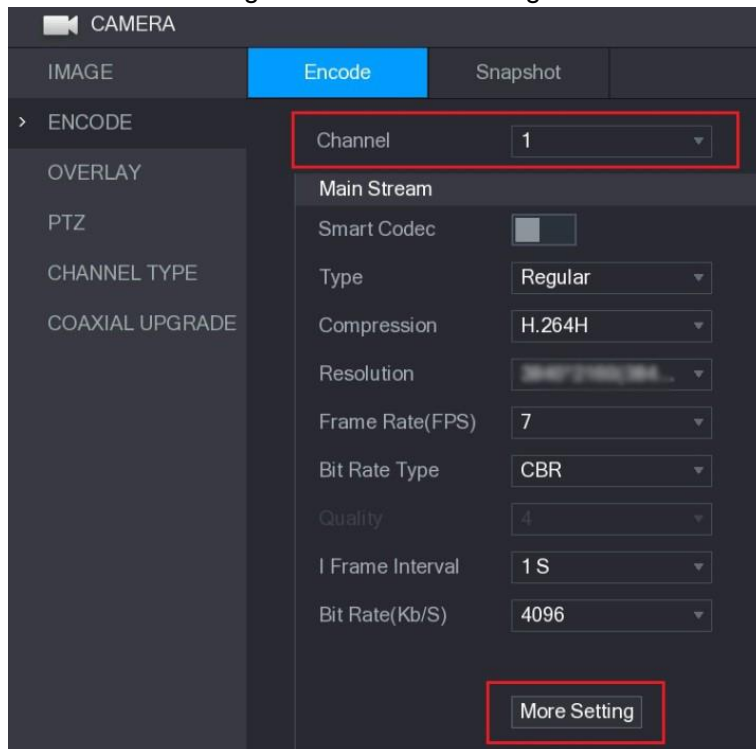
CAMERA

IMAGE
> ENCODE
OVERLAY
PTZ
CHANNEL TYPE
COAXIAL UPGRADE

Encode
Snapshot

| | |
|---|---|
| Channel | 1 |
| Main Stream | |
| Smart Codec | |
| Type | Regular |
| Compression | H.264H |
| Resolution | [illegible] |
| Frame Rate(FPS) | 7 |
| Bit Rate Type | CBR |
| Quality | 4 |
| I Frame Interval | 1 S |
| Bit Rate(Kb/S) | 4096 |

More Setting